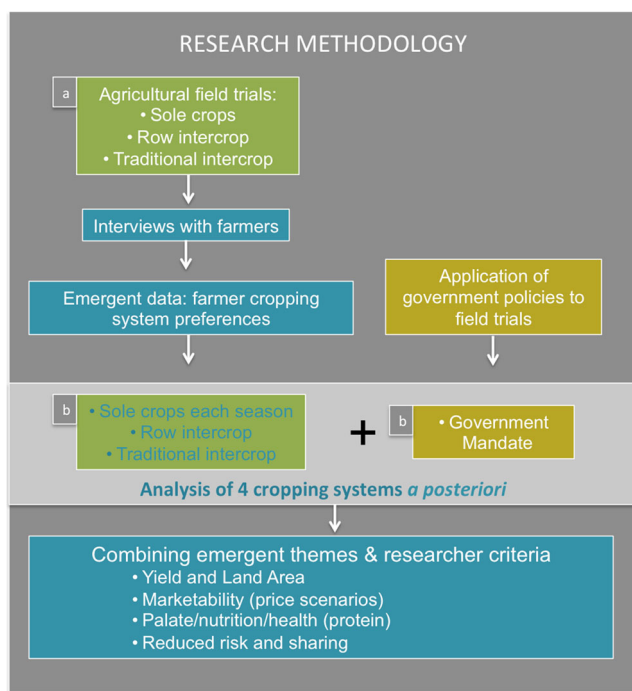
RESEARCH METHODOLOGY

a

Agricultural field trials:
• Sole crops
• Row intercrop
• Traditional intercrop

Interviews with farmers

Emergent data: farmer cropping system preferences

Application of government policies to field trials

b

• Sole crops each season
• Row intercrop
• Traditional intercrop

+

b

• Government Mandate

Analysis of 4 cropping systems *a posteriori*

Combining emergent themes & researcher criteria
• Yield and Land Area
• Marketability (price scenarios)
• Palate/nutrition/health (protein)
• Reduced risk and sharing